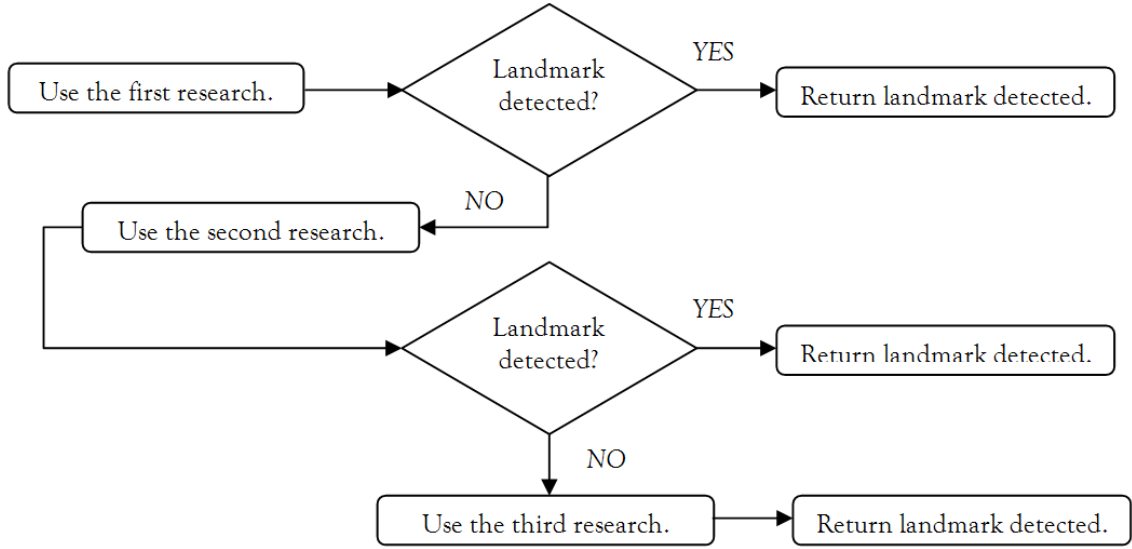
Use the first research.

Landmark detected?

YES

Return landmark detected.

NO

Use the second research.

Landmark detected?

YES

Return landmark detected.

NO

Use the third research.

Return landmark detected.